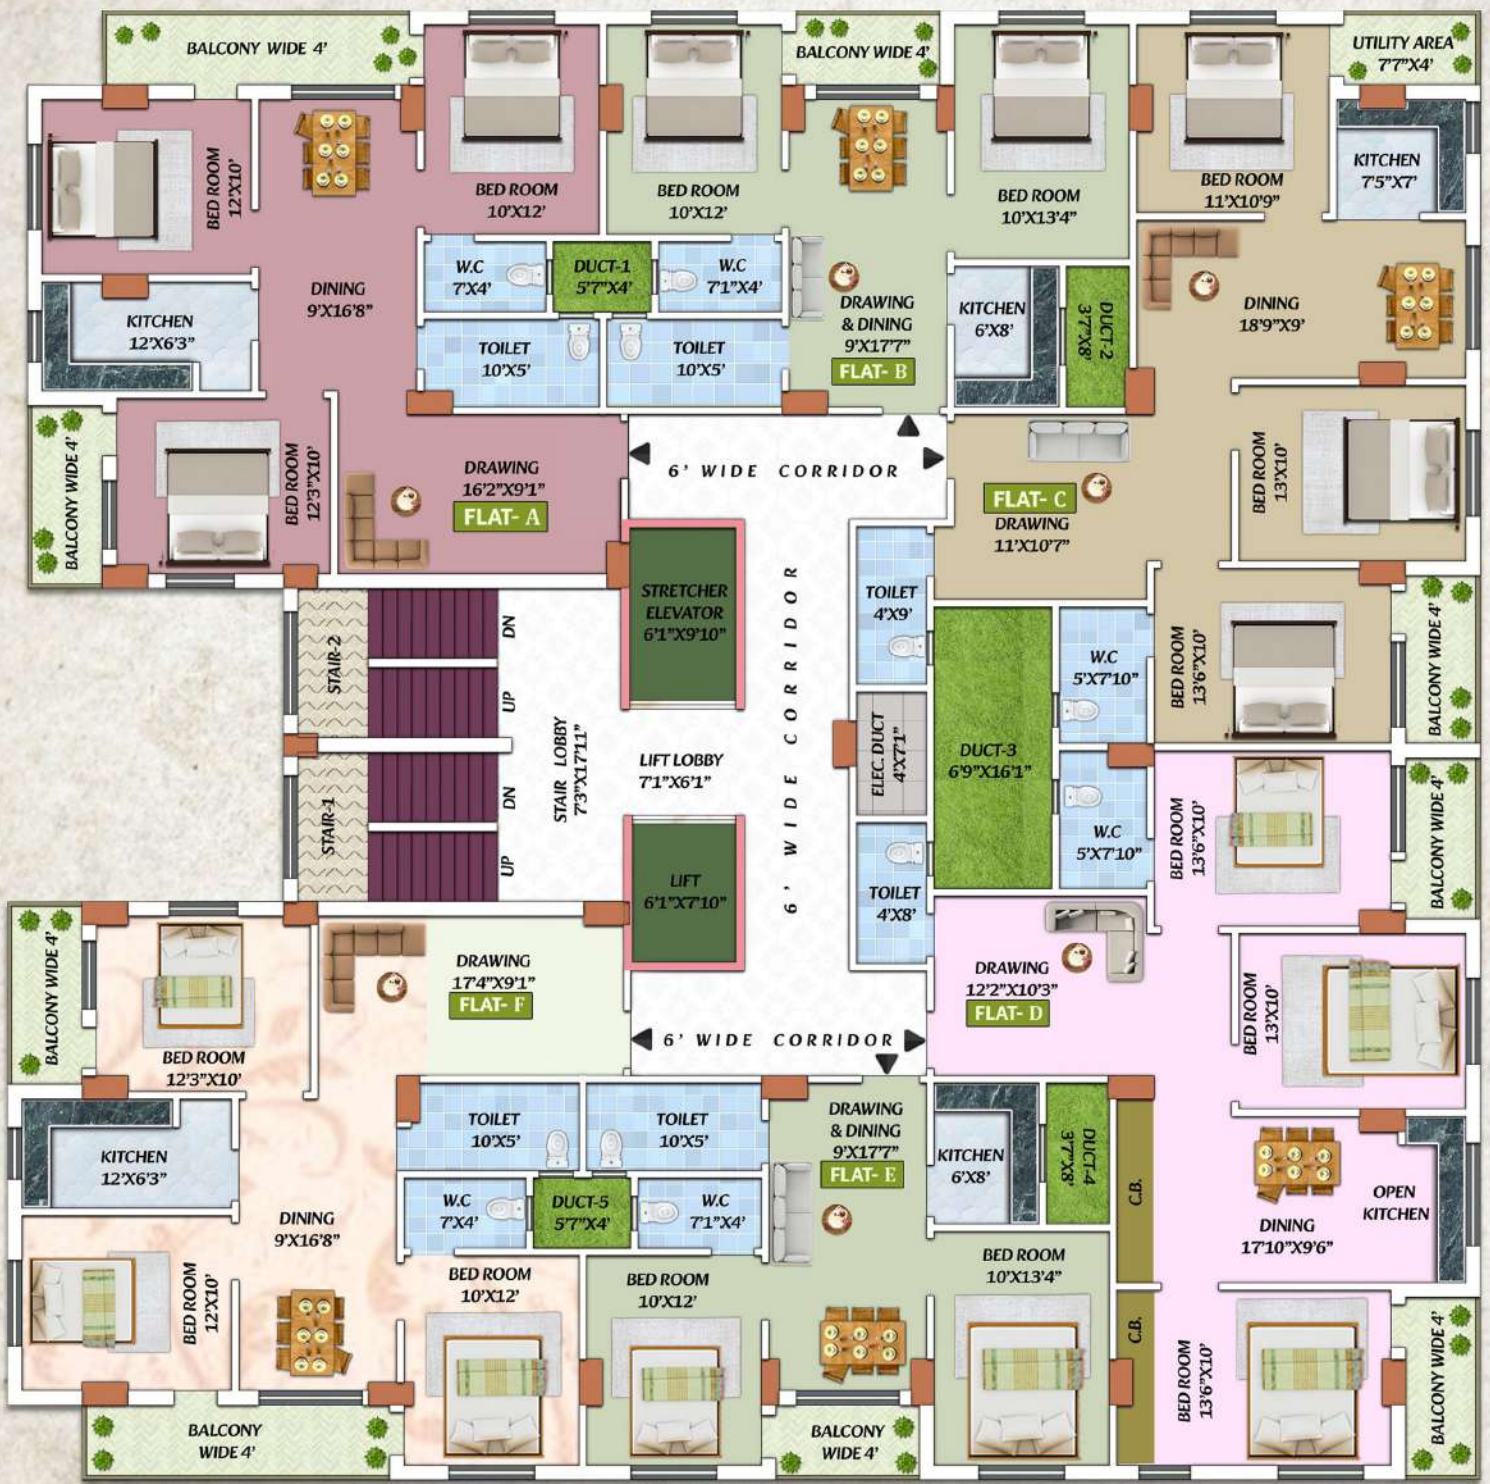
BALCONY WIDE 4'
BALCONY WIDE 4'
UTILITY AREA 7'7"X4'
BED ROOM 12'X10'
BED ROOM 10'X12'
BED ROOM 10'X12'
BED ROOM 10'X13'4"
BED ROOM 11'X10'9"
KITCHEN 7'5"X7'
DINING 9'X16'8"
W.C 7'X4'
DUCT-1 5'7"X4'
W.C 7'1"X4'
DRAWING & DINING 9'X17'7"
KITCHEN 6'X8'
DUCT-2 3'7"X8'
DINING 18'9"X9'
KITCHEN 12'X6'3"
TOILET 10'X5'
TOILET 10'X5'
FLAT- B
BALCONY WIDE 4'
BED ROOM 12'3"X10'
DRAWING 16'2"X9'1"
FLAT- A
6' WIDE CORRIDOR
FLAT- C
DRAWING 11'X10'7"
BED ROOM 13'X10'
STRETCHER ELEVATOR 6'1"X9'10"
6' WIDE CORRIDOR
TOILET 4'X9'
STAIR-2
DN
UP
W.C 5'X7'10"
BED ROOM 13'6"X10'
BALCONY WIDE 4'
STAIR LOBBY 7'3"X17'11"
LIFT LOBBY 7'1"X6'1"
ELEC. DUCT 4'X7'1"
DUCT-3 6'9"X16'1"
STAIR-1
DN
UP
W.C 5'X7'10"
BED ROOM 13'6"X10'
BALCONY WIDE 4'
LIFT 6'1"X7'10"
TOILET 4'X8'
BALCONY WIDE 4'
DRAWING 17'4"X9'1"
FLAT- F
DRAWING 12'2"X10'3"
FLAT- D
BED ROOM 13'X10'
BED ROOM 12'3"X10'
6' WIDE CORRIDOR
TOILET 10'X5'
TOILET 10'X5'
DRAWING & DINING 9'X17'7"
FLAT- E
KITCHEN 12'X6'3"
KITCHEN 6'X8'
DUCT-4 3'7"X8'
C.B.
OPEN KITCHEN
DINING 9'X16'8"
W.C 7'X4'
DUCT-5 5'7"X4'
W.C 7'1"X4'
DINING 17'10"X9'6"
BED ROOM 12'X10'
BED ROOM 10'X12'
BED ROOM 10'X12'
BED ROOM 10'X13'4"
C.B.
BED ROOM 13'6"X10'
BALCONY WIDE 4'
BALCONY WIDE 4'
BALCONY WIDE 4'
BALCONY WIDE 4'